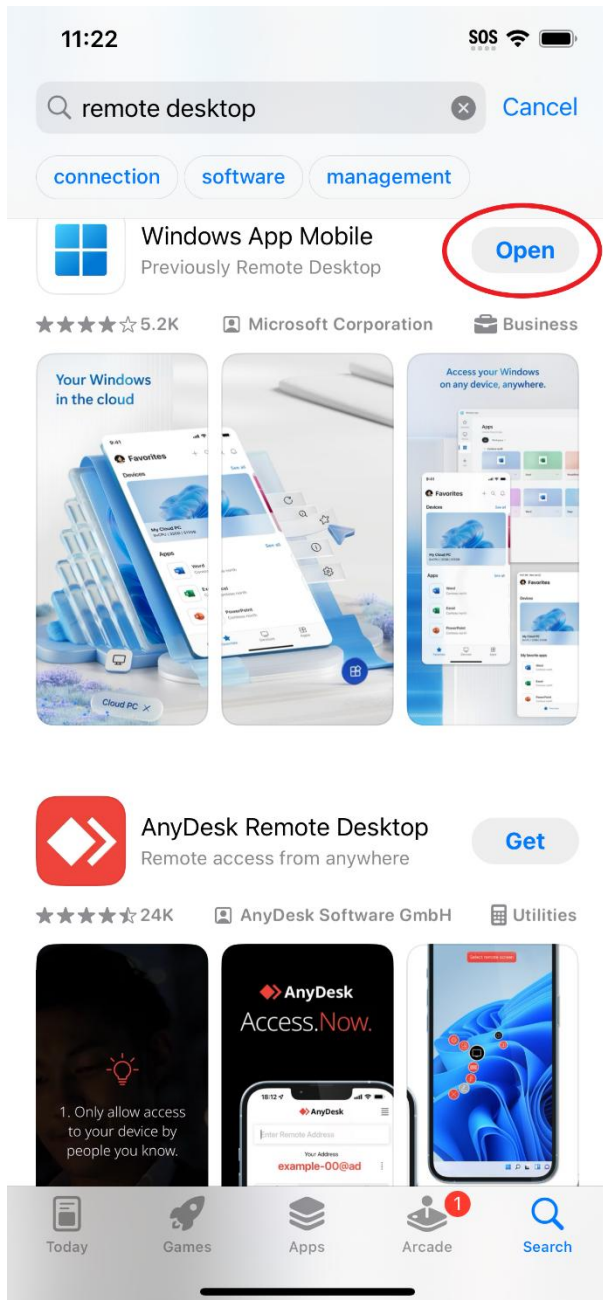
11:22

SOS

remote desktop

Cancel

connection

software

management

Windows App Mobile

Previously Remote Desktop

Open

5.2K

Microsoft Corporation

Business

Your Windows in the cloud

Favorites

Devices

My Cloud PC

Apps

Word

Excel

PowerPoint

Cloud PC

Access your Windows on any device, anywhere.

Favorites

Devices

My Cloud PC

Apps

Word

Excel

PowerPoint

AnyDesk Remote Desktop

Remote access from anywhere

Get

24K

AnyDesk Software GmbH

Utilities

1. Only allow access to your device by people you know.

AnyDesk

Access.Now.

18:12

AnyDesk

Enter Remote Address

Your Address

example-00@ad

Today

Games

Apps

1

Arcade

Search